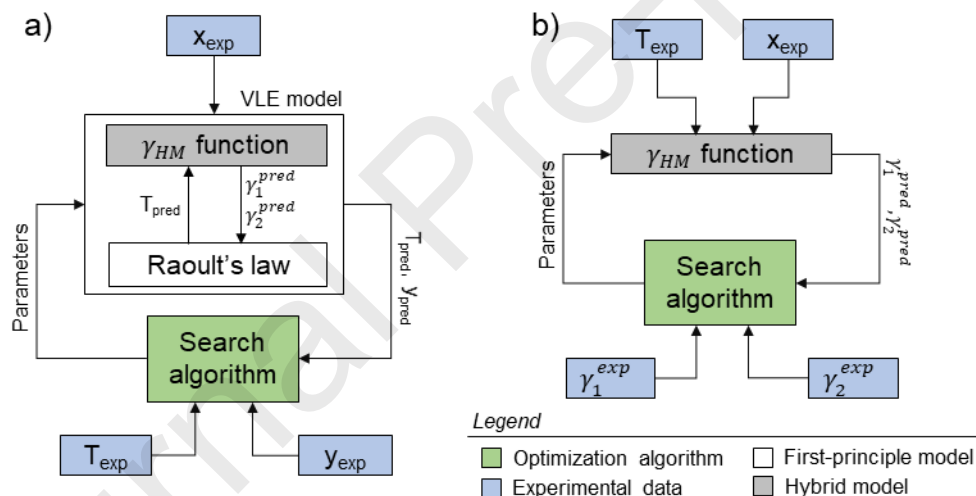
a)

$x_{exp}$

VLE model

$\gamma_{HM}$ function

$T_{pred}$

$\gamma_1^{pred}$
$\gamma_2^{pred}$

Raoult's law

Parameters

$T_{pred}$, $y_{pred}$

Search algorithm

$T_{exp}$

$y_{exp}$

b)

$T_{exp}$

$x_{exp}$

$\gamma_{HM}$ function

Parameters

$\gamma_1^{pred}$, $\gamma_2^{pred}$

Search algorithm

$\gamma_1^{exp}$

$\gamma_2^{exp}$

Legend

Optimization algorithm
First-principle model
Experimental data
Hybrid model